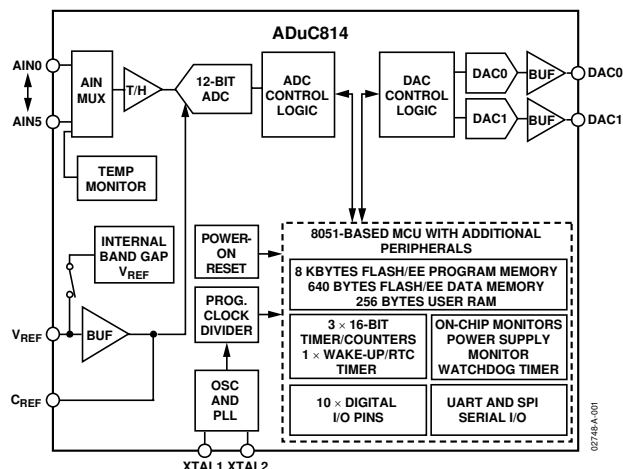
ADuC814

AIN0

AIN5

AIN MUX

T/H

12-BIT ADC

ADC CONTROL LOGIC

DAC CONTROL LOGIC

DAC0

DAC1

BUF

BUF

DAC0

DAC1

TEMP MONITOR

INTERNAL BAND GAP $V_{REF}$

$V_{REF}$

BUF

$C_{REF}$

POWER-ON RESET

PROG. CLOCK DIVIDER

OSC AND PLL

XTAL1 XTAL2

8051-BASED MCU WITH ADDITIONAL PERIPHERALS

8 KBYTES FLASH/EE PROGRAM MEMORY
640 BYTES FLASH/EE DATA MEMORY
256 BYTES USER RAM

$3 \times$ 16-BIT TIMER/COUNTERS
$1 \times$ WAKE-UP/RTC TIMER

ON-CHIP MONITORS
POWER SUPPLY MONITOR
WATCHDOG TIMER

$10 \times$ DIGITAL I/O PINS

UART AND SPI SERIAL I/O

02748-A-001